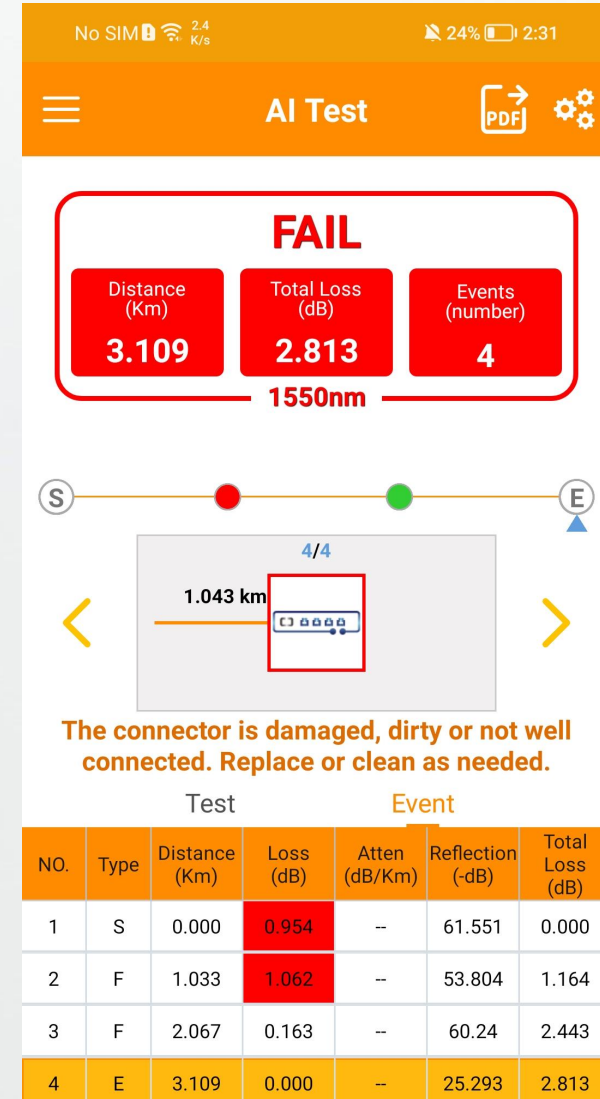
No SIM 2.4 K/s 24% 2:31

AI Test

PDF

FAIL

Distance (Km)
3.109

Total Loss (dB)
2.813

Events (number)
4

1550nm

S

E

4/4

1.043 km

The connector is damaged, dirty or not well connected. Replace or clean as needed.

Test Event

| NO. | Type | Distance (Km) | Loss (dB) | Atten (dB/Km) | Reflection (-dB) | Total Loss (dB) |
|---|---|---|---|---|---|---|
| 1 | S | 0.000 | 0.954 | -- | 61.551 | 0.000 |
| 2 | F | 1.033 | 1.062 | -- | 53.804 | 1.164 |
| 3 | F | 2.067 | 0.163 | -- | 60.24 | 2.443 |
| 4 | E | 3.109 | 0.000 | -- | 25.293 | 2.813 |